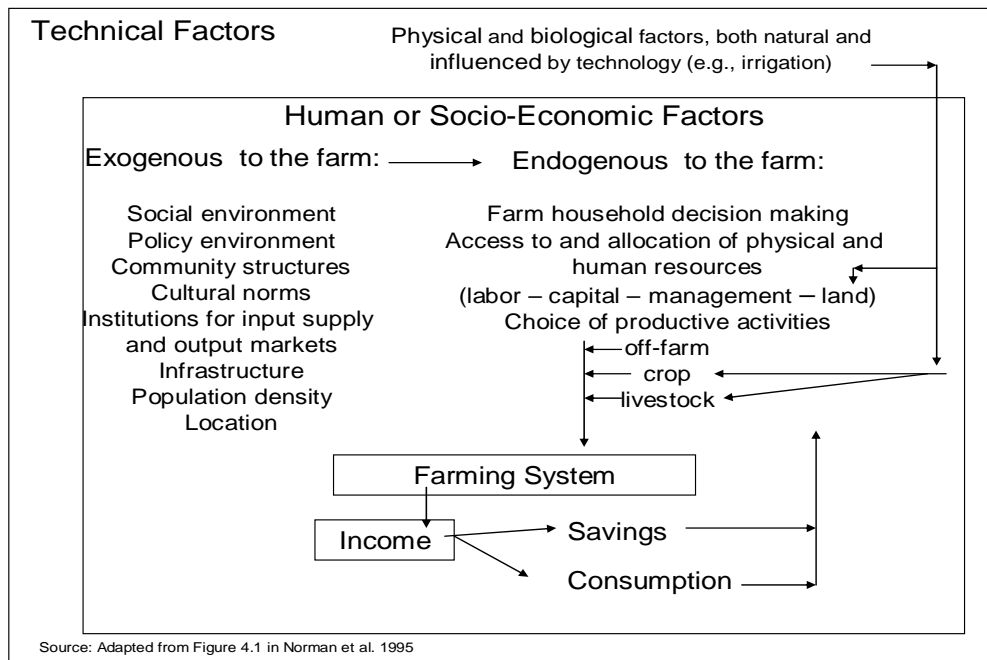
Technical Factors

Physical and biological factors, both natural and influenced by technology (e.g., irrigation)

Human or Socio-Economic Factors

Exogenous to the farm:

Endogenous to the farm:

Social environment
Policy environment
Community structures
Cultural norms
Institutions for input supply and output markets
Infrastructure
Population density
Location

Farm household decision making
Access to and allocation of physical and human resources
(labor – capital – management – land)
Choice of productive activities

off-farm
crop
livestock

Farming System

Income

Savings

Consumption

Source: Adapted from Figure 4.1 in Norman et al. 1995